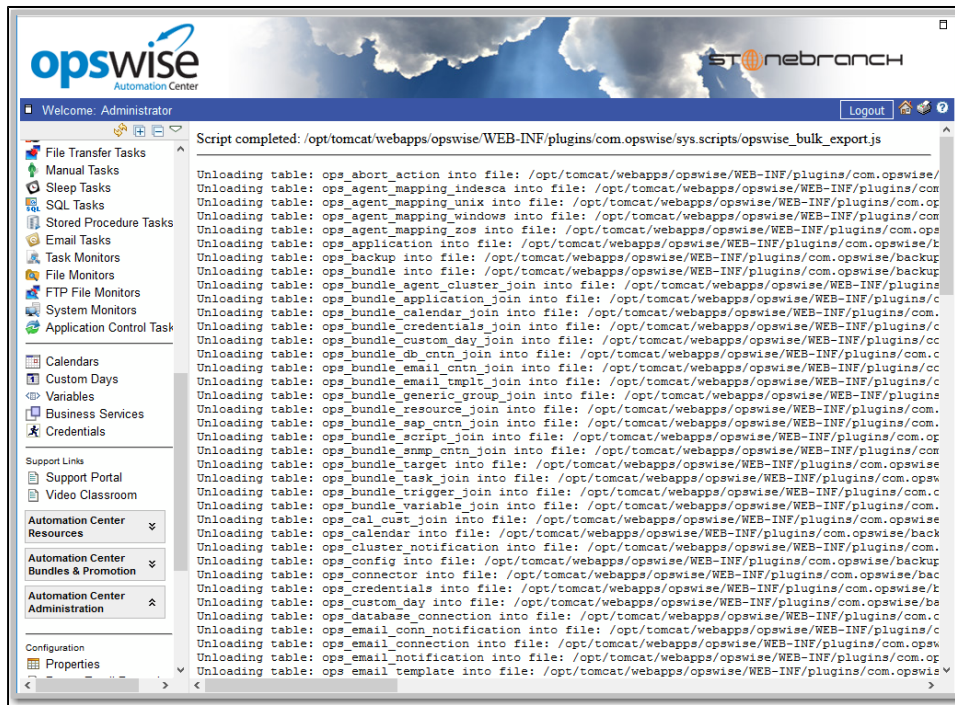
opswise
Automation Center

STONEBRANCH

Welcome: Administrator
Logout

File Transfer Tasks
Manual Tasks
Sleep Tasks
SQL Tasks
Stored Procedure Tasks
Email Tasks
Task Monitors
File Monitors
FTP File Monitors
System Monitors
Application Control Task

Calendars
Custom Days
Variables
Business Services
Credentials

Support Links
Support Portal
Video Classroom

Automation Center Resources
Automation Center Bundles & Promotion
Automation Center Administration

Configuration
Properties

Script completed: /opt/tomcat/webapps/opswise/WEB-INF/plugins/com.opswise/sys.scripts/opswise_bulk_export.js

Unloading table: ops_abort_action into file: /opt/tomcat/webapps/opswise/WEB-INF/plugins/com.opswise/
Unloading table: ops_agent_mapping_indesca into file: /opt/tomcat/webapps/opswise/WEB-INF/plugins/com
Unloading table: ops_agent_mapping_unix into file: /opt/tomcat/webapps/opswise/WEB-INF/plugins/com.op
Unloading table: ops_agent_mapping_windows into file: /opt/tomcat/webapps/opswise/WEB-INF/plugins/com
Unloading table: ops_agent_mapping_zos into file: /opt/tomcat/webapps/opswise/WEB-INF/plugins/com.ops
Unloading table: ops_application into file: /opt/tomcat/webapps/opswise/WEB-INF/plugins/com.opswise/b
Unloading table: ops_backup into file: /opt/tomcat/webapps/opswise/WEB-INF/plugins/com.opswise/backup
Unloading table: ops_bundle into file: /opt/tomcat/webapps/opswise/WEB-INF/plugins/com.opswise/backup
Unloading table: ops_bundle_agent_cluster_join into file: /opt/tomcat/webapps/opswise/WEB-INF/plugins
Unloading table: ops_bundle_application_join into file: /opt/tomcat/webapps/opswise/WEB-INF/plugins/c
Unloading table: ops_bundle_calendar_join into file: /opt/tomcat/webapps/opswise/WEB-INF/plugins/com.
Unloading table: ops_bundle_credentials_join into file: /opt/tomcat/webapps/opswise/WEB-INF/plugins/c
Unloading table: ops_bundle_custom_day_join into file: /opt/tomcat/webapps/opswise/WEB-INF/plugins/co
Unloading table: ops_bundle_db_cntn_join into file: /opt/tomcat/webapps/opswise/WEB-INF/plugins/com.c
Unloading table: ops_bundle_email_cntn_join into file: /opt/tomcat/webapps/opswise/WEB-INF/plugins/co
Unloading table: ops_bundle_email_tmplt_join into file: /opt/tomcat/webapps/opswise/WEB-INF/plugins/c
Unloading table: ops_bundle_generic_group_join into file: /opt/tomcat/webapps/opswise/WEB-INF/plugins
Unloading table: ops_bundle_resource_join into file: /opt/tomcat/webapps/opswise/WEB-INF/plugins/com.
Unloading table: ops_bundle_sap_cntn_join into file: /opt/tomcat/webapps/opswise/WEB-INF/plugins/com.
Unloading table: ops_bundle_script_join into file: /opt/tomcat/webapps/opswise/WEB-INF/plugins/com.op
Unloading table: ops_bundle_snmp_cntn_join into file: /opt/tomcat/webapps/opswise/WEB-INF/plugins/com
Unloading table: ops_bundle_target into file: /opt/tomcat/webapps/opswise/WEB-INF/plugins/com.opswise
Unloading table: ops_bundle_task_join into file: /opt/tomcat/webapps/opswise/WEB-INF/plugins/com.opsw
Unloading table: ops_bundle_trigger_join into file: /opt/tomcat/webapps/opswise/WEB-INF/plugins/com.c
Unloading table: ops_bundle_variable_join into file: /opt/tomcat/webapps/opswise/WEB-INF/plugins/com.
Unloading table: ops_cal_cust_join into file: /opt/tomcat/webapps/opswise/WEB-INF/plugins/com.opswise
Unloading table: ops_calendar into file: /opt/tomcat/webapps/opswise/WEB-INF/plugins/com.opswise/back
Unloading table: ops_cluster_notification into file: /opt/tomcat/webapps/opswise/WEB-INF/plugins/com.
Unloading table: ops_config into file: /opt/tomcat/webapps/opswise/WEB-INF/plugins/com.opswise/backup
Unloading table: ops_connector into file: /opt/tomcat/webapps/opswise/WEB-INF/plugins/com.opswise/bac
Unloading table: ops_credentials into file: /opt/tomcat/webapps/opswise/WEB-INF/plugins/com.opswise/b
Unloading table: ops_custom_day into file: /opt/tomcat/webapps/opswise/WEB-INF/plugins/com.opswise/ba
Unloading table: ops_database_connection into file: /opt/tomcat/webapps/opswise/WEB-INF/plugins/com.o
Unloading table: ops_email_conn_notification into file: /opt/tomcat/webapps/opswise/WEB-INF/plugins/c
Unloading table: ops_email_connection into file: /opt/tomcat/webapps/opswise/WEB-INF/plugins/com.opsw
Unloading table: ops_email_notification into file: /opt/tomcat/webapps/opswise/WEB-INF/plugins/com.op
Unloading table: ops_email_template into file: /opt/tomcat/webapps/opswise/WEB-INF/plugins/com.opswis